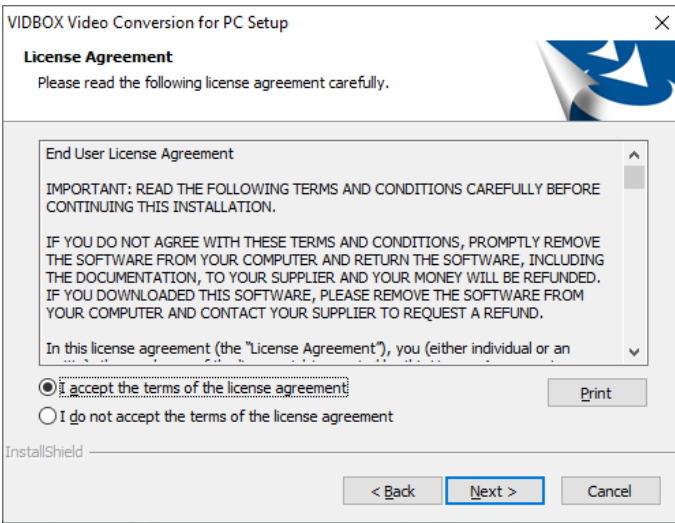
VIDBOX Video Conversion for PC Setup

License Agreement

Please read the following license agreement carefully.

End User License Agreement

IMPORTANT: READ THE FOLLOWING TERMS AND CONDITIONS CAREFULLY BEFORE CONTINUING THIS INSTALLATION.

IF YOU DO NOT AGREE WITH THESE TERMS AND CONDITIONS, PROMPTLY REMOVE THE SOFTWARE FROM YOUR COMPUTER AND RETURN THE SOFTWARE, INCLUDING THE DOCUMENTATION, TO YOUR SUPPLIER AND YOUR MONEY WILL BE REFUNDED. IF YOU DOWNLOADED THIS SOFTWARE, PLEASE REMOVE THE SOFTWARE FROM YOUR COMPUTER AND CONTACT YOUR SUPPLIER TO REQUEST A REFUND.

In this license agreement (the "License Agreement"), you (either individual or an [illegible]

I accept the terms of the license agreement

I do not accept the terms of the license agreement

Print

InstallShield

< Back

Next >

Cancel